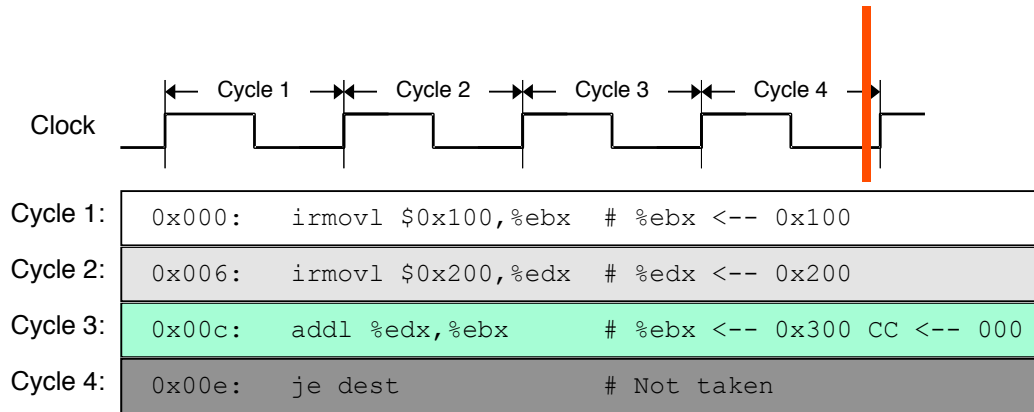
Cycle 1
Cycle 2
Cycle 3
Cycle 4

Clock

Cycle 1: 0x000: irmovl \$0x100,%ebx # %ebx <-- 0x100

Cycle 2: 0x006: irmovl \$0x200,%edx # %edx <-- 0x200

Cycle 3: 0x00c: addl %edx,%ebx # %ebx <-- 0x300 CC <-- 000

Cycle 4: 0x00e: je dest # Not taken